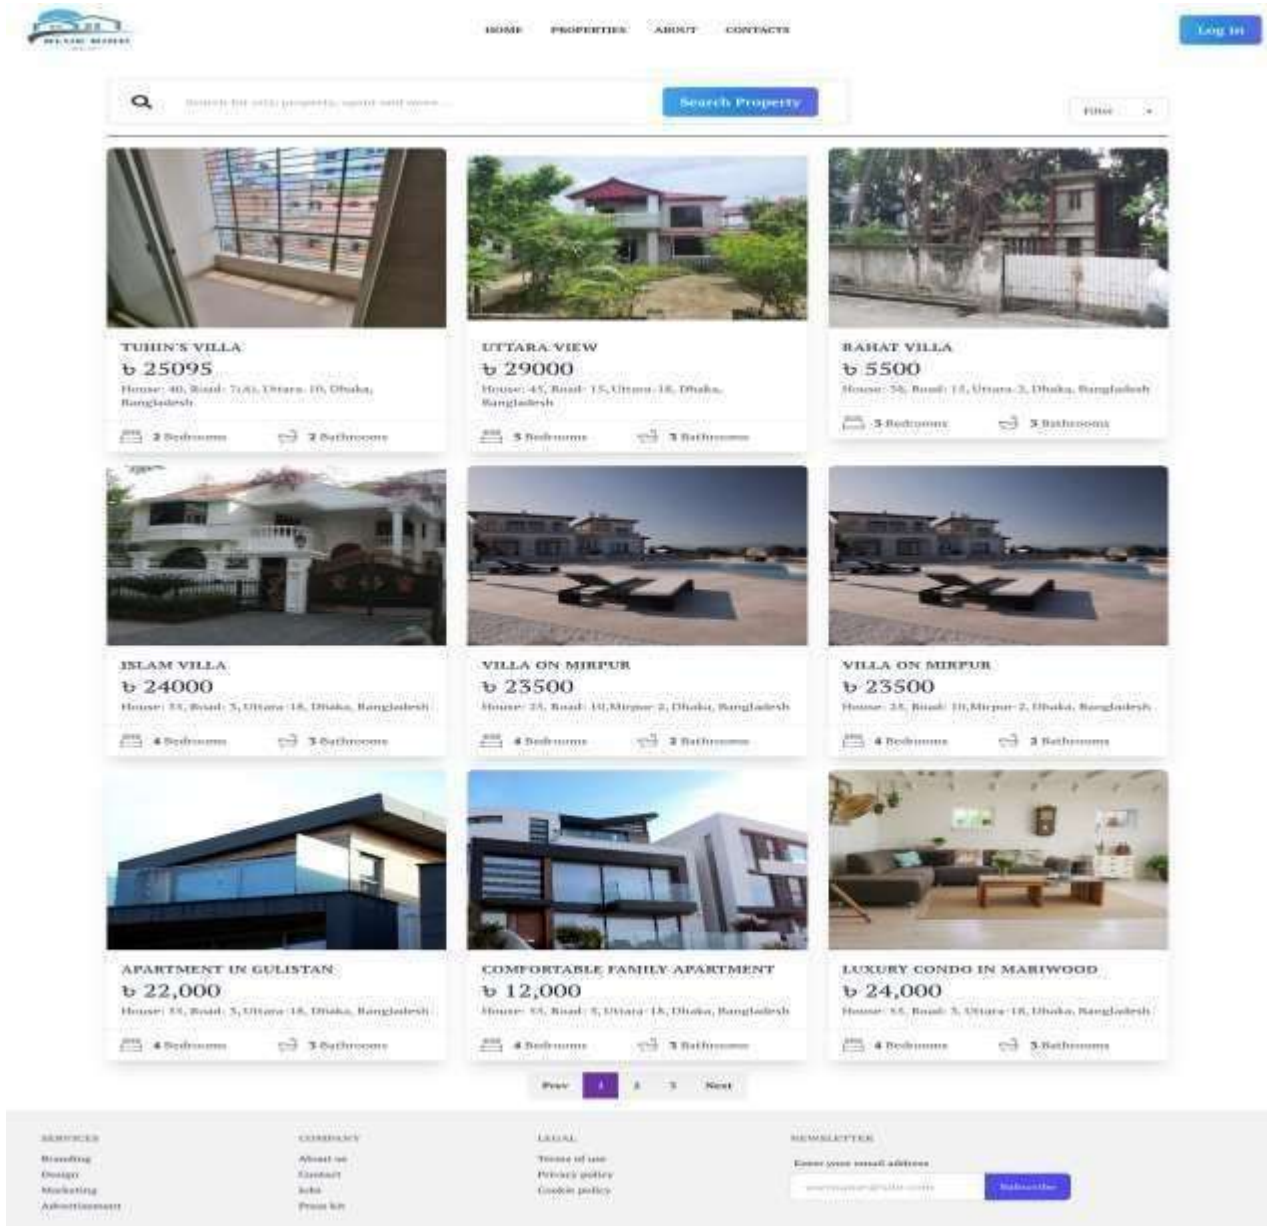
BLUE HOME

HOME PROPERTIES ABOUT CONTACTS

Log in

Search for city, property, agent and more...

Search Property

Filter

TUHIN'S VILLA
৳ 25095
House: 40, Road: 7(A), Uttara-10, Dhaka, Bangladesh
2 Bedrooms 2 Bathrooms

UTTARA VIEW
৳ 29000
House: 45, Road: 15, Uttara-18, Dhaka, Bangladesh
5 Bedrooms 5 Bathrooms

RAHAT VILLA
৳ 5500
House: 58, Road: 13, Uttara-3, Dhaka, Bangladesh
5 Bedrooms 5 Bathrooms

ISLAM VILLA
৳ 24000
House: 35, Road: 5, Uttara-18, Dhaka, Bangladesh
4 Bedrooms 3 Bathrooms

VILLA ON MIRPUR
৳ 23500
House: 25, Road: 10, Mirpur-2, Dhaka, Bangladesh
4 Bedrooms 2 Bathrooms

VILLA ON MIRPUR
৳ 23500
House: 25, Road: 10, Mirpur-2, Dhaka, Bangladesh
4 Bedrooms 2 Bathrooms

APARTMENT IN GULISTAN
৳ 22,000
House: 35, Road: 5, Uttara-18, Dhaka, Bangladesh
4 Bedrooms 3 Bathrooms

COMFORTABLE FAMILY APARTMENT
৳ 12,000
House: 35, Road: 5, Uttara-18, Dhaka, Bangladesh
4 Bedrooms 3 Bathrooms

LUXURY CONDO IN MARIWOOD
৳ 24,000
House: 35, Road: 5, Uttara-18, Dhaka, Bangladesh
4 Bedrooms 3 Bathrooms

Prev 1 2 3 Next

SERVICES
Branding
Design
Marketing
Advertisement

COMPANY
About us
Contact
Jobs
Press kit

LEGAL
Terms of use
Privacy policy
Cookie policy

NEWSLETTER
Enter your email address
username@site.com
Subscribe